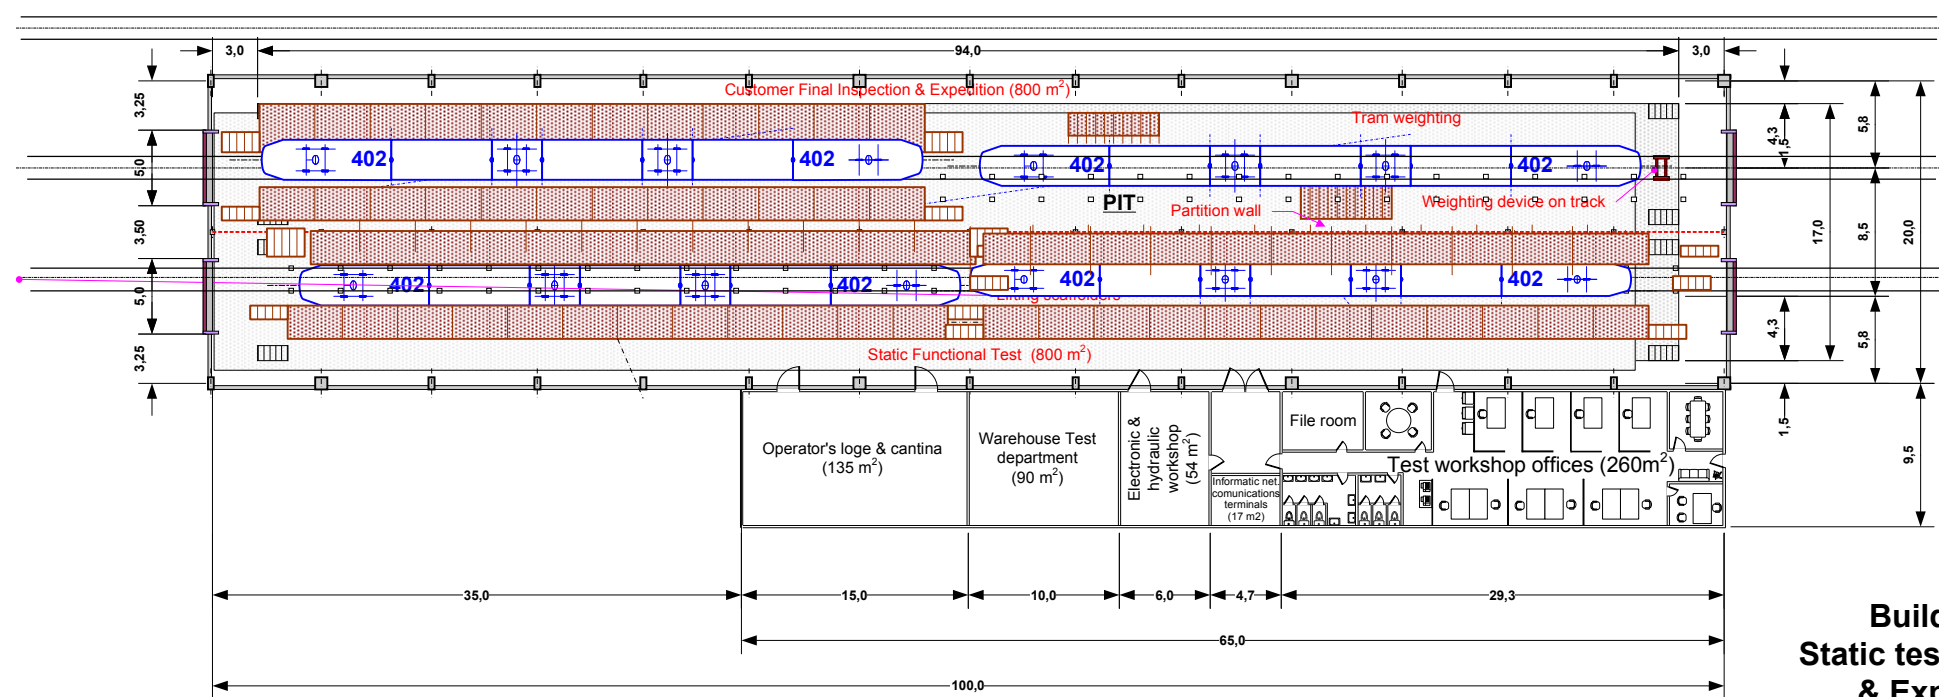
3,0
94,0
3,0
Customer Final Inspection & Expedition (800 m$^2$)
Tram weighting
3,25
5,0
3,50
5,0
3,25
402
402
402
402
PIT
Partition wall
Weighting device on track
402
402
402
402
Lifting scaffolders
Static Functional Test (800 m$^2$)
4,3
1,5
5,8
17,0
8,5
20,0
4,3
5,8
1,5
9,5
Operator's loge & cantina (135 m$^2$)
Warehouse Test department (90 m$^2$)
Electronic & hydraulic workshop (54 m$^2$)
Informatic net comunications terminals (17 m2)
File room
Test workshop offices (260m$^2$)
35,0
15,0
10,0
6,0
4,7
29,3
65,0
100,0
Builc
Static tes
& Exp